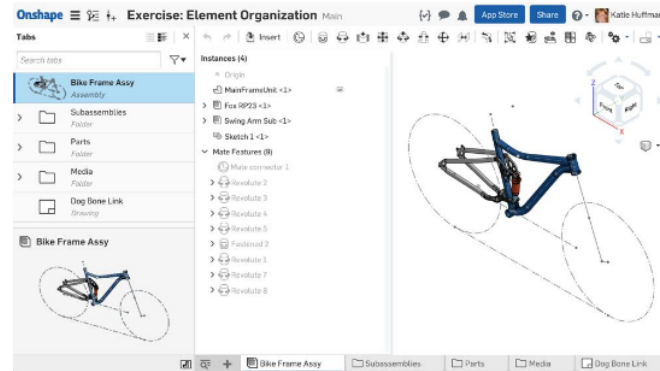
Onshape Exercise: Element Organization Main

App Store Share Katie Huffman

Tabs

Search tabs

Bike Frame Assy
Assembly

Subassemblies
Folder

Parts
Folder

Media
Folder

Dog Bone Link
Drawing

Bike Frame Assy

Insert

Instances (4)

Origin

MainFrameUnit <1>

Fox RP23 <3>

Swing Arm Sub <1>

Sketch 1 <1>

Mate Features (9)

Mate connector 1

Revolute 2

Revolute 3

Revolute 4

Revolute 5

Fastened 2

Revolute 1

Revolute 7

Revolute 8

Top

Front

Right

Bike Frame Assy

Subassemblies

Parts

Media

Dog Bone Link